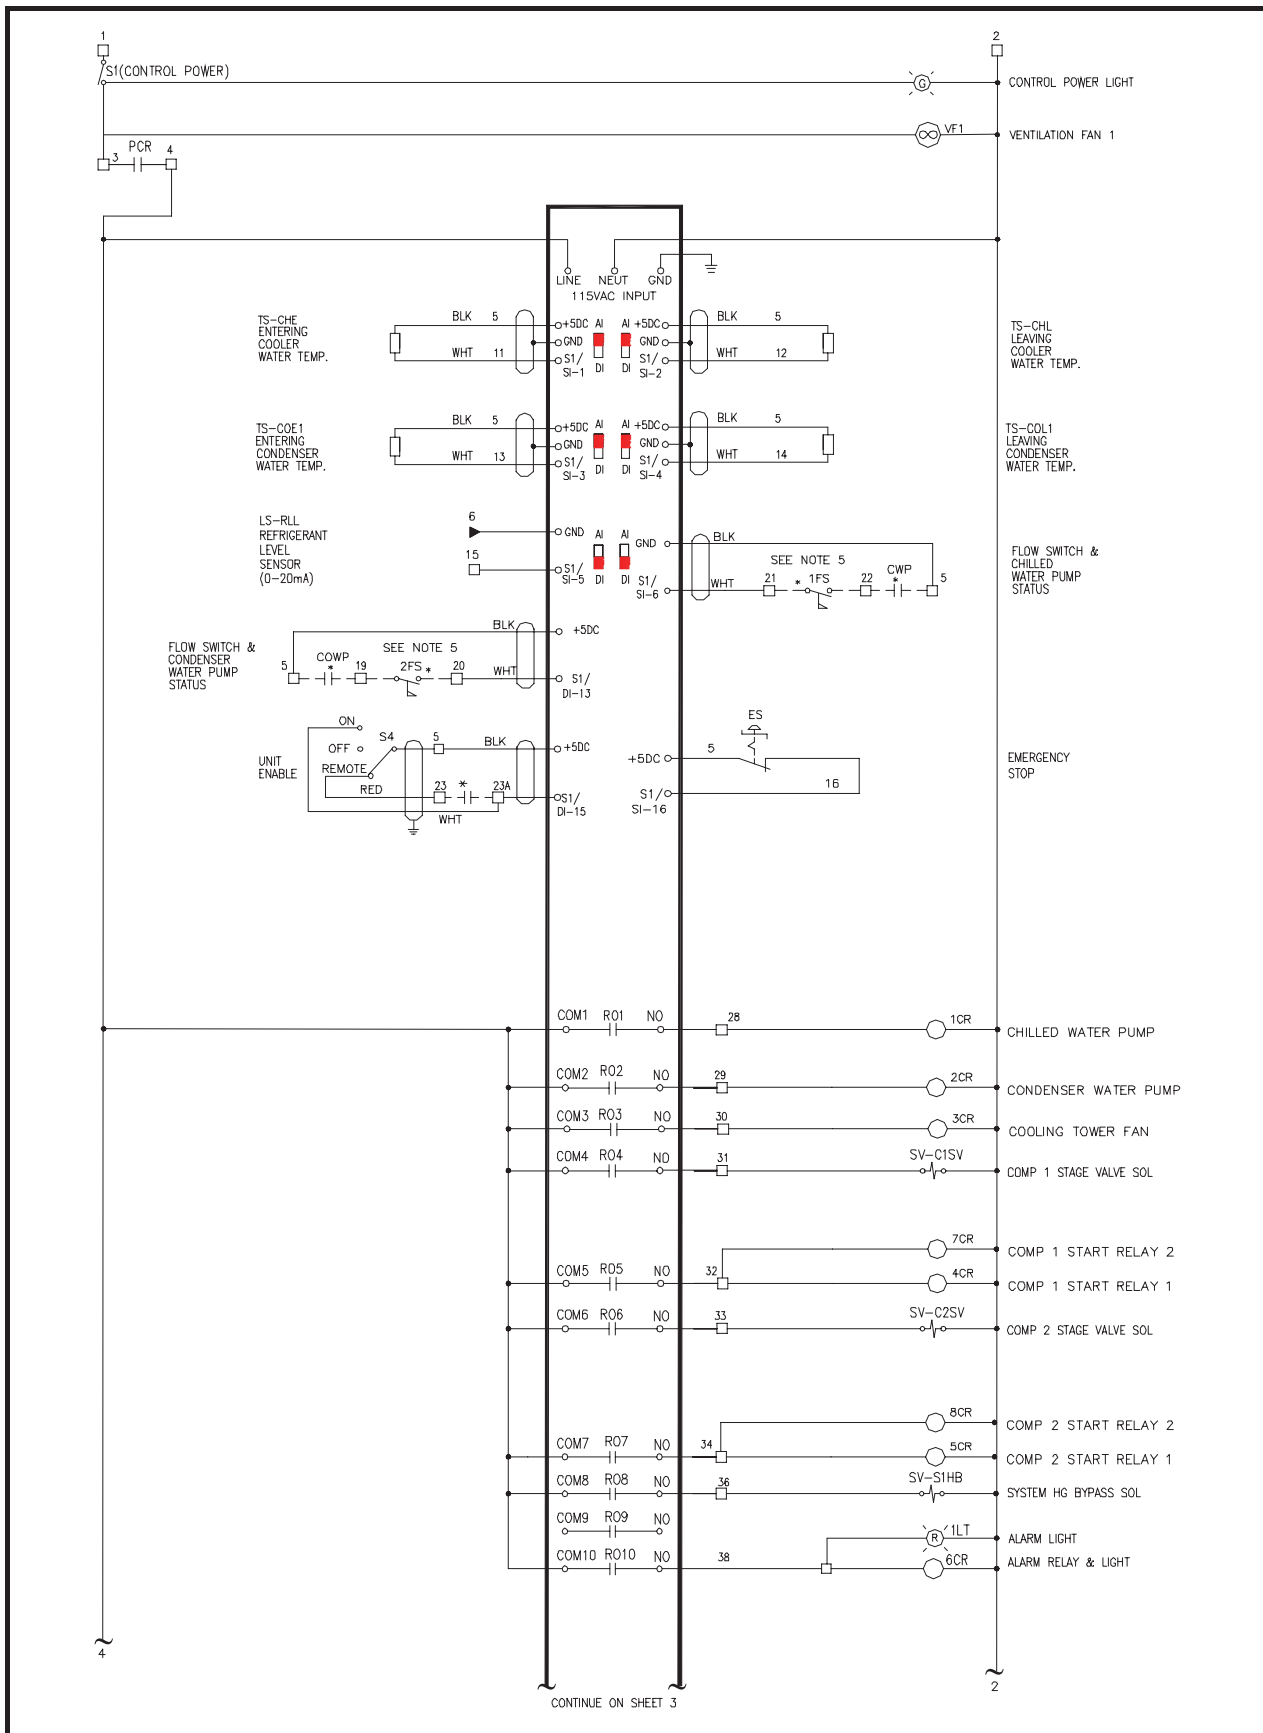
1
S1(CONTROL POWER)
2
G
CONTROL POWER LIGHT
VF1
VENTILATION FAN 1
PCR
3
4
LINE NEUT GND
115VAC INPUT

TS-CHE
ENTERING
COOLER
WATER TEMP.
BLK 5
WHT 11
+5DC AI
GND
S1/
SI-1 DI
AI +5DC
GND
S1/
DI SI-2
BLK 5
WHT 12
TS-CHL
LEAVING
COOLER
WATER TEMP.

TS-COE1
ENTERING
CONDENSER
WATER TEMP.
BLK 5
WHT 13
+5DC AI
GND
S1/
SI-3 DI
AI +5DC
GND
S1/
DI SI-4
BLK 5
WHT 14
TS-COL1
LEAVING
CONDENSER
WATER TEMP.

LS-RLL
REFRIGERANT
LEVEL
SENSOR
(0-20mA)
6
15
GND AI
S1/
SI-5 DI
AI
GND
S1/
DI SI-6
BLK
WHT
SEE NOTE 5
21 * 1FS 22 CWP *
5
FLOW SWITCH &
CHILLED
WATER PUMP
STATUS

FLOW SWITCH &
CONDENSER
WATER PUMP
STATUS
5 COWP * 19 2FS * 20
SEE NOTE 5
BLK
WHT
+5DC
S1/
DI-13

ES
+5DC 5
16
S1/
SI-16
EMERGENCY
STOP

UNIT
ENABLE
ON
OFF
REMOTE
S4
5
BLK
RED
23 * 23A
WHT
+5DC
S1/
DI-15

COM1 R01 NO 28 1CR CHILLED WATER PUMP
COM2 R02 NO 29 2CR CONDENSER WATER PUMP
COM3 R03 NO 30 3CR COOLING TOWER FAN
COM4 R04 NO 31 SV-C1SV COMP 1 STAGE VALVE SOL
7CR COMP 1 START RELAY 2
COM5 R05 NO 32 4CR COMP 1 START RELAY 1
COM6 R06 NO 33 SV-C2SV COMP 2 STAGE VALVE SOL
8CR COMP 2 START RELAY 2
COM7 R07 NO 34 5CR COMP 2 START RELAY 1
COM8 R08 NO 36 SV-S1HB SYSTEM HG BYPASS SOL
COM9 R09 NO
R 1LT ALARM LIGHT
COM10 R010 NO 38 6CR ALARM RELAY & LIGHT

4
CONTINUE ON SHEET 3
2